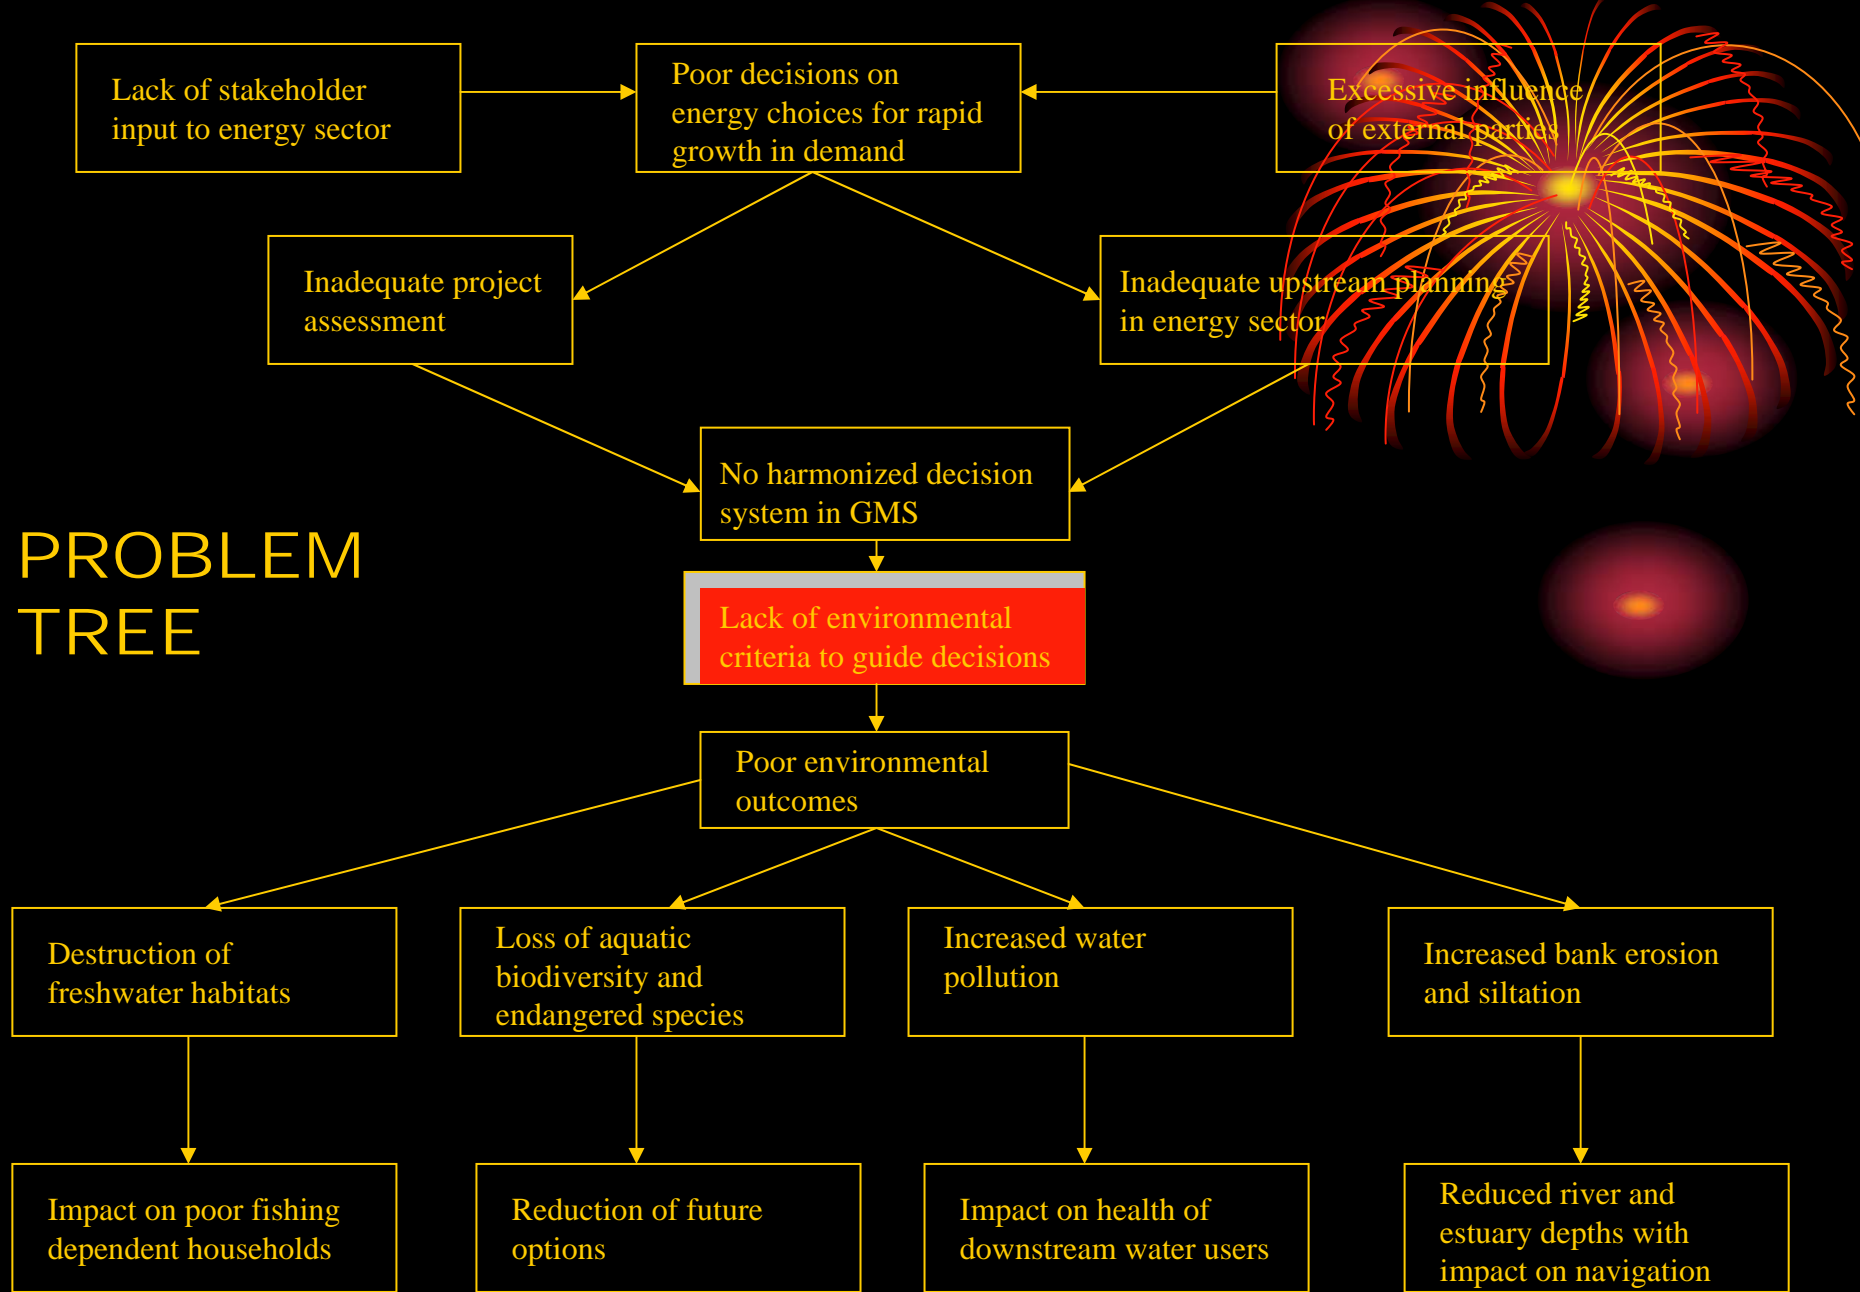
Lack of stakeholder input to energy sector

Poor decisions on energy choices for rapid growth in demand

Excessive influence of external parties

Inadequate project assessment

Inadequate upstream planning in energy sector

No harmonized decision system in GMS

PROBLEM TREE

Lack of environmental criteria to guide decisions

Poor environmental outcomes

Destruction of freshwater habitats

Loss of aquatic biodiversity and endangered species

Increased water pollution

Increased bank erosion and siltation

Impact on poor fishing dependent households

Reduction of future options

Impact on health of downstream water users

Reduced river and estuary depths with impact on navigation